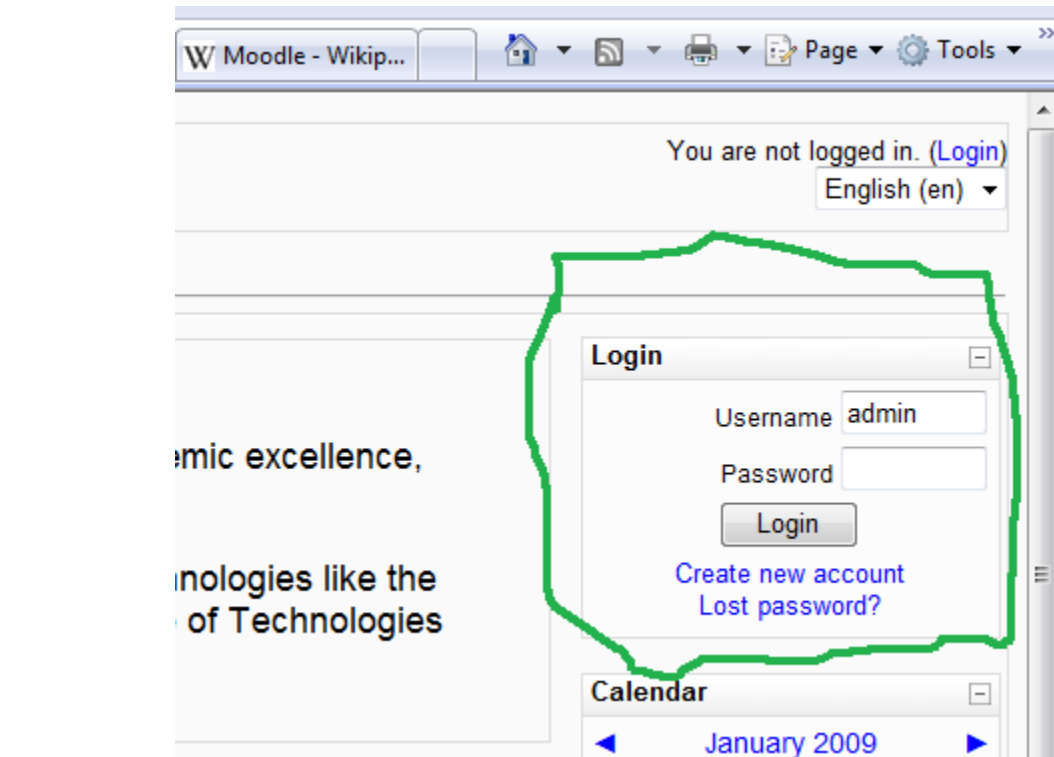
W Moodle - Wikip...

Page ▾ Tools ▾

You are not logged in. (Login)

English (en)

emic excellence,

nologies like the
of Technologies

Login

Username admin

Password

Login

Create new account
Lost password?

Calendar

◄ January 2009 ►